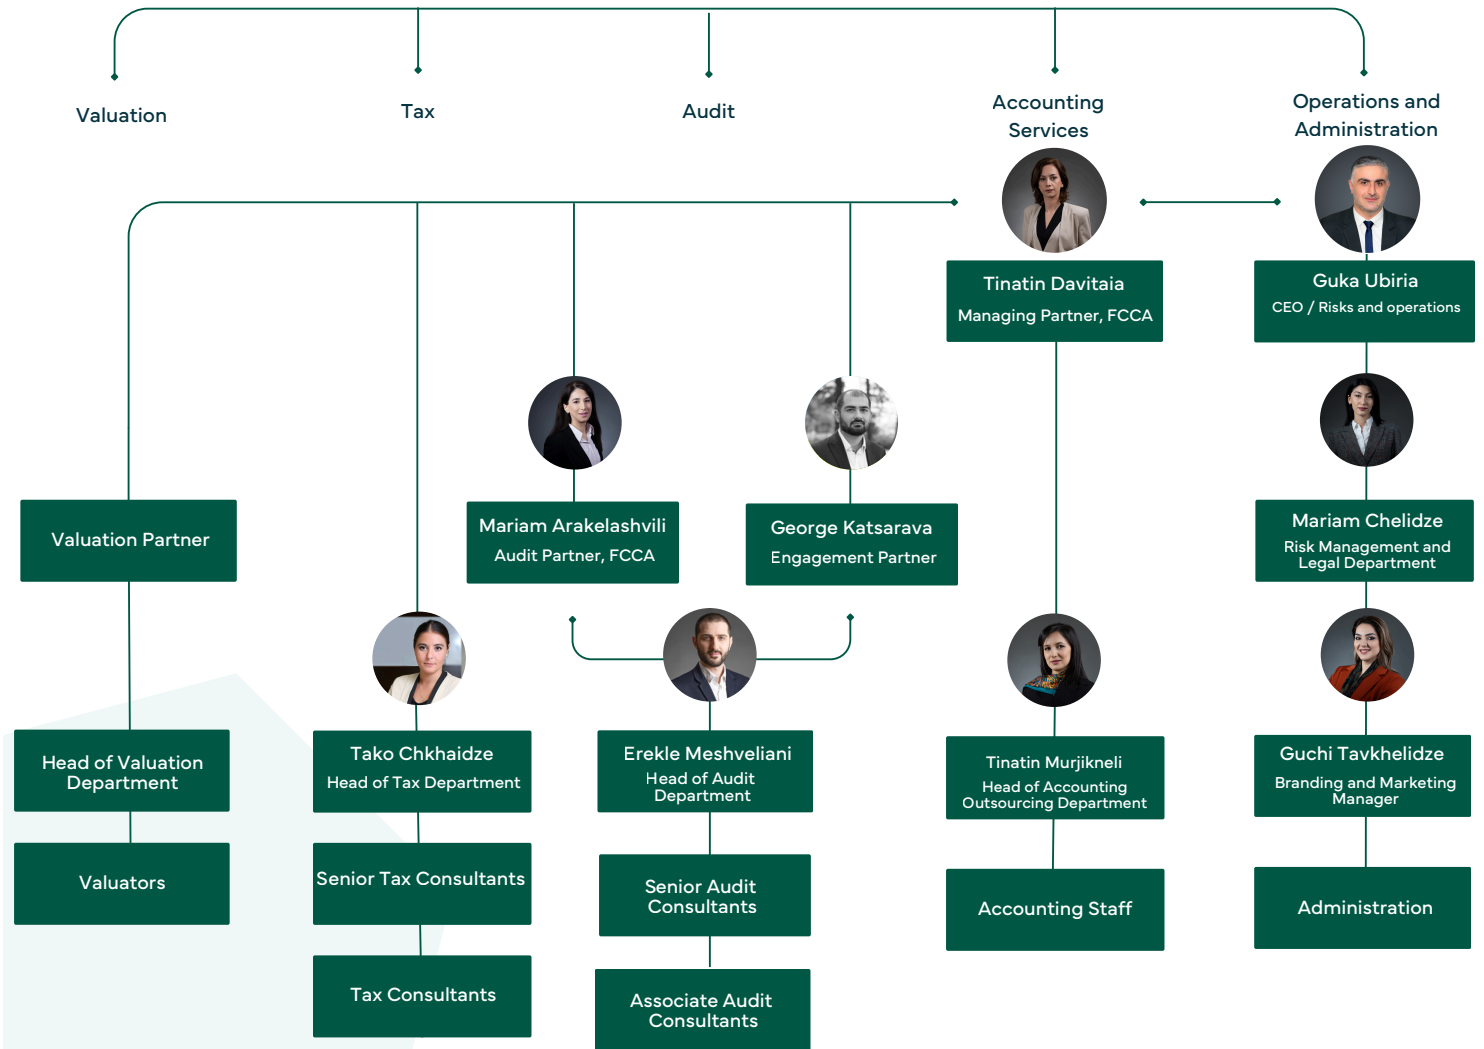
Valuation

Tax

Audit

Accounting Services

Operations and Administration

Tinatin Davitaia
Managing Partner, FCCA

Guka Ubiria
CEO / Risks and operations

Valuation Partner

Mariam Arakelashvili
Audit Partner, FCCA

George Katsarava
Engagement Partner

Mariam Chelidze
Risk Management and Legal Department

Head of Valuation Department

Valuators

Tako Chkhaidze
Head of Tax Department

Senior Tax Consultants

Tax Consultants

Erekle Meshveliani
Head of Audit Department

Senior Audit Consultants

Associate Audit Consultants

Tinatin Murjikneli
Head of Accounting Outsourcing Department

Accounting Staff

Guchi Tavkhelidze
Branding and Marketing Manager

Administration